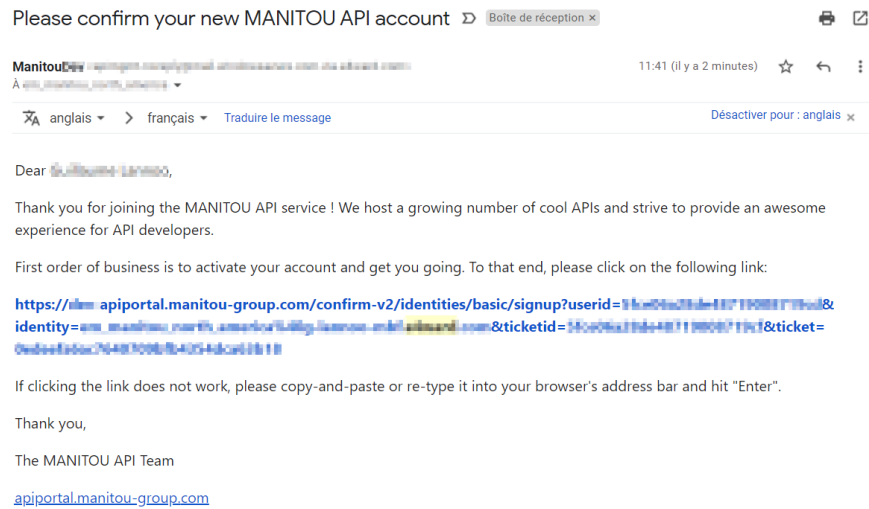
Please confirm your new MANITOU API account Boîte de réception ×

ManitouD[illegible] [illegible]
À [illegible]

11:41 (il y a 2 minutes)

anglais > français Traduire le message

Désactiver pour : anglais ×

Dear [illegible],

Thank you for joining the MANITOU API service ! We host a growing number of cool APIs and strive to provide an awesome experience for API developers.

First order of business is to activate your account and get you going. To that end, please click on the following link:

https://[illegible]-apiportal.manitou-group.com/confirm-v2/identities/basic/signup?userid=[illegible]&identity=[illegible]&ticketid=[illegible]&ticket=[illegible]

If clicking the link does not work, please copy-and-paste or re-type it into your browser's address bar and hit "Enter".

Thank you,

The MANITOU API Team

apiportal.manitou-group.com